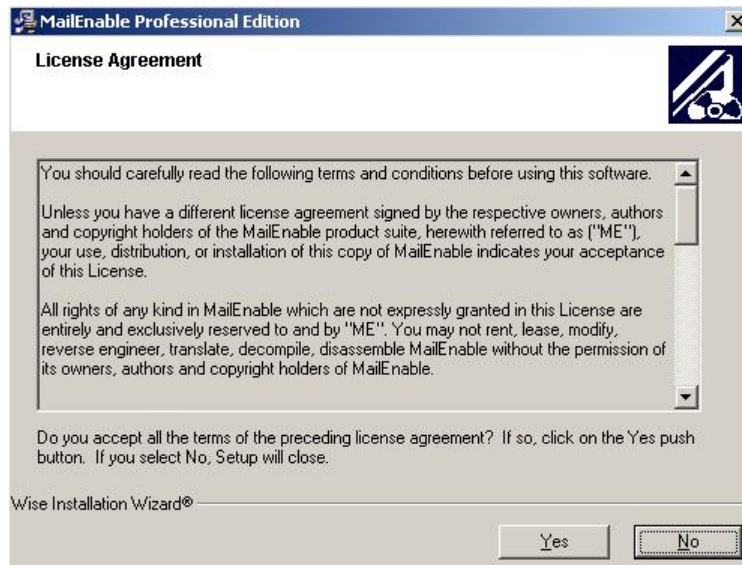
MailEnable Professional Edition

License Agreement

You should carefully read the following terms and conditions before using this software.

Unless you have a different license agreement signed by the respective owners, authors and copyright holders of the MailEnable product suite, herewith referred to as ("ME"), your use, distribution, or installation of this copy of MailEnable indicates your acceptance of this License.

All rights of any kind in MailEnable which are not expressly granted in this License are entirely and exclusively reserved to and by "ME". You may not rent, lease, modify, reverse engineer, translate, decompile, disassemble MailEnable without the permission of its owners, authors and copyright holders of MailEnable.

Do you accept all the terms of the preceding license agreement? If so, click on the Yes push button. If you select No, Setup will close.

Wise Installation Wizard®

Yes

No